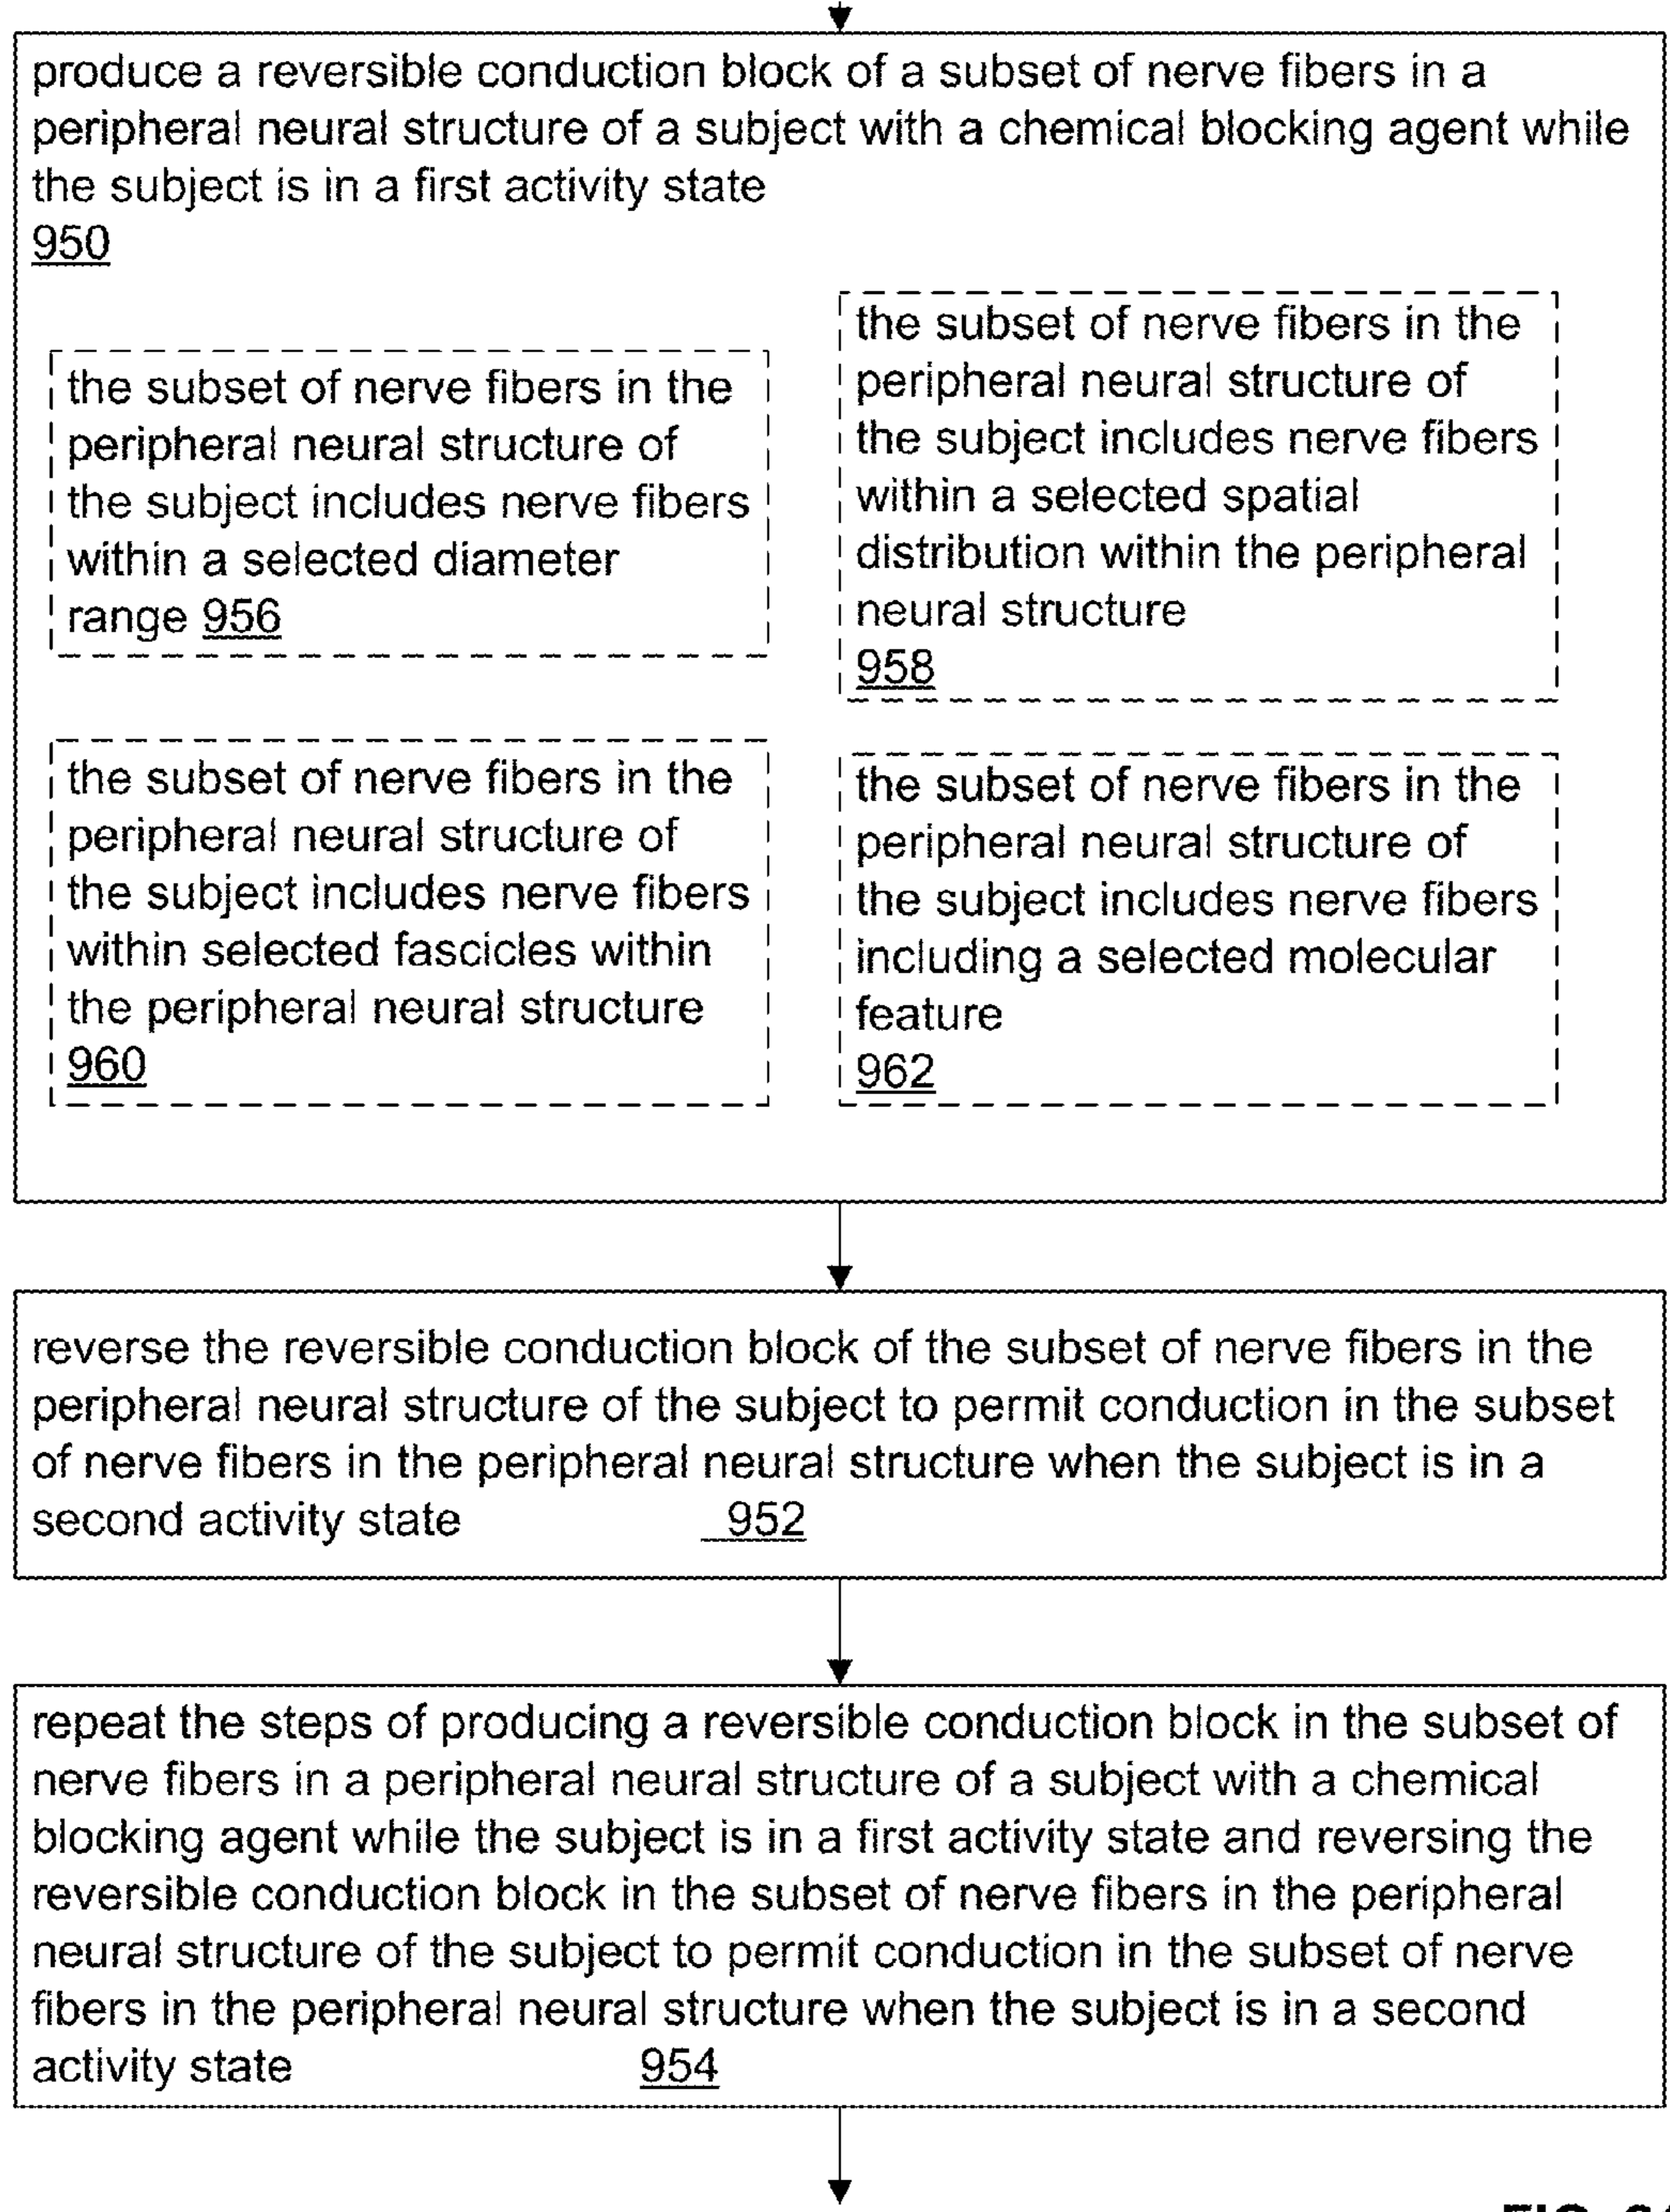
produce a reversible conduction block of a subset of nerve fibers in a peripheral neural structure of a subject with a chemical blocking agent while the subject is in a first activity state
950

the subset of nerve fibers in the peripheral neural structure of the subject includes nerve fibers within a selected diameter range 956

the subset of nerve fibers in the peripheral neural structure of the subject includes nerve fibers within a selected spatial distribution within the peripheral neural structure
958

the subset of nerve fibers in the peripheral neural structure of the subject includes nerve fibers within selected fascicles within the peripheral neural structure
960

the subset of nerve fibers in the peripheral neural structure of the subject includes nerve fibers including a selected molecular feature
962

reverse the reversible conduction block of the subset of nerve fibers in the peripheral neural structure of the subject to permit conduction in the subset of nerve fibers in the peripheral neural structure when the subject is in a second activity state 952

repeat the steps of producing a reversible conduction block in the subset of nerve fibers in a peripheral neural structure of a subject with a chemical blocking agent while the subject is in a first activity state and reversing the reversible conduction block in the subset of nerve fibers in the peripheral neural structure of the subject to permit conduction in the subset of nerve fibers in the peripheral neural structure when the subject is in a second activity state 954

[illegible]